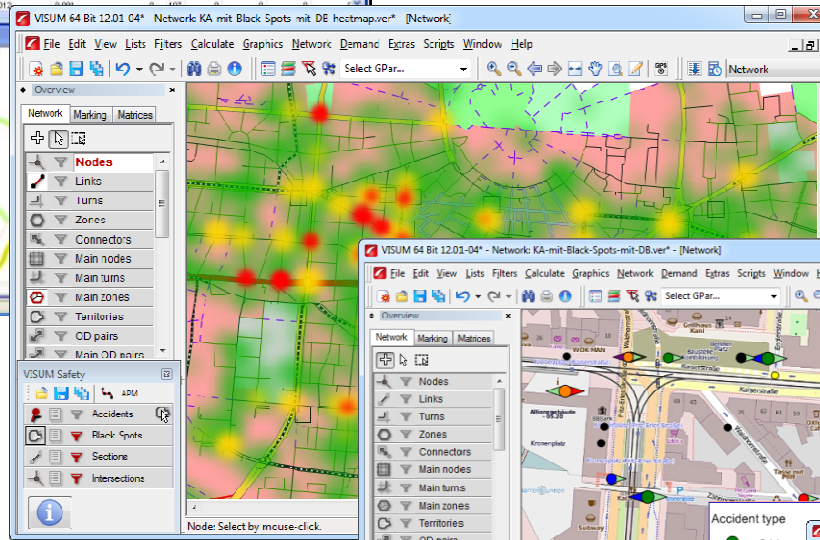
VISUM 64 Bit 12.01-04* - Network: KA-mit-Black-Spots-mit-DB-heatmap.ver* - [Network]

File Edit View Lists Filters Calculate Graphics Network Demand Extras Scripts Window Help

Select GPar...

Network

Overview

Network Marking Matrices

Nodes
Links
Turns
Zones
Connectors
Main nodes
Main turns
Main zones
Territories
OD pairs
Main OD pairs

VISUM Safety

APM

Accidents
Black Spots
Sections
Intersections

Node: Select by mouse-click.

VISUM 64 Bit 12.01-04* - Network: KA-mit-Black-Spots-mit-DB.ver* - [Network]

File Edit View Lists Filters Calculate Graphics Network Demand Extras Scripts Window

Select GPar...

Overview

Network Marking Matrices

Nodes
Links
Turns
Zones
Connectors
Main nodes
Main turns
Main zones
Territories
OD pairs

WOK HAN
Kaiserstraße
Kronenplatz
Subway

Accident type